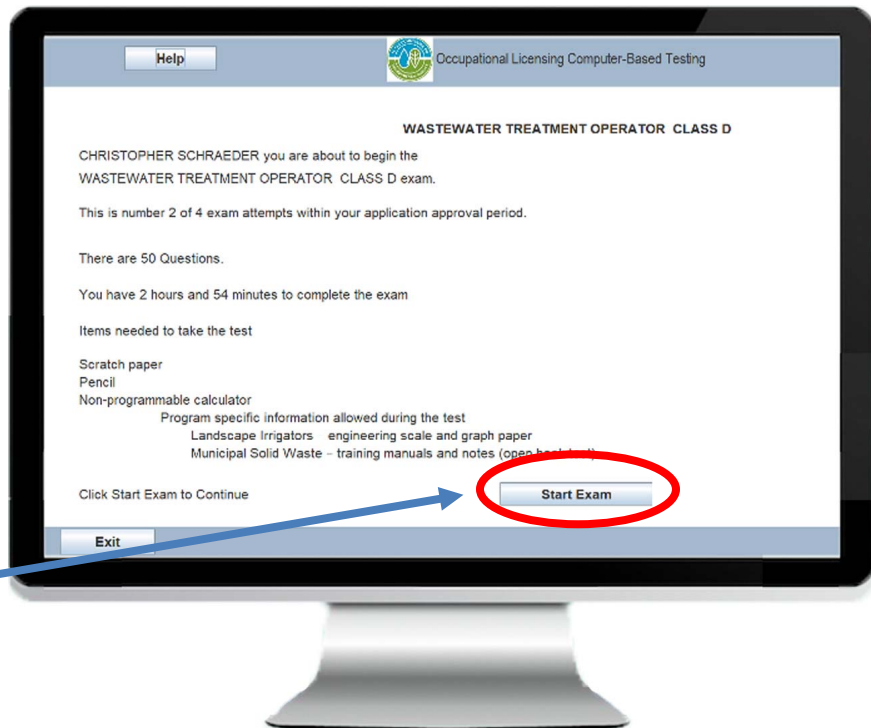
Help

Occupational Licensing Computer-Based Testing

WASTEWATER TREATMENT OPERATOR CLASS D

CHRISTOPHER SCHRAEDER you are about to begin the WASTEWATER TREATMENT OPERATOR CLASS D exam.

This is number 2 of 4 exam attempts within your application approval period.

There are 50 Questions.

You have 2 hours and 54 minutes to complete the exam

Items needed to take the test

Scratch paper
Pencil
Non-programmable calculator
Program specific information allowed during the test
Landscape Irrigators engineering scale and graph paper
Municipal Solid Waste – training manuals and notes (open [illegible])

Click Start Exam to Continue

Start Exam

Exit